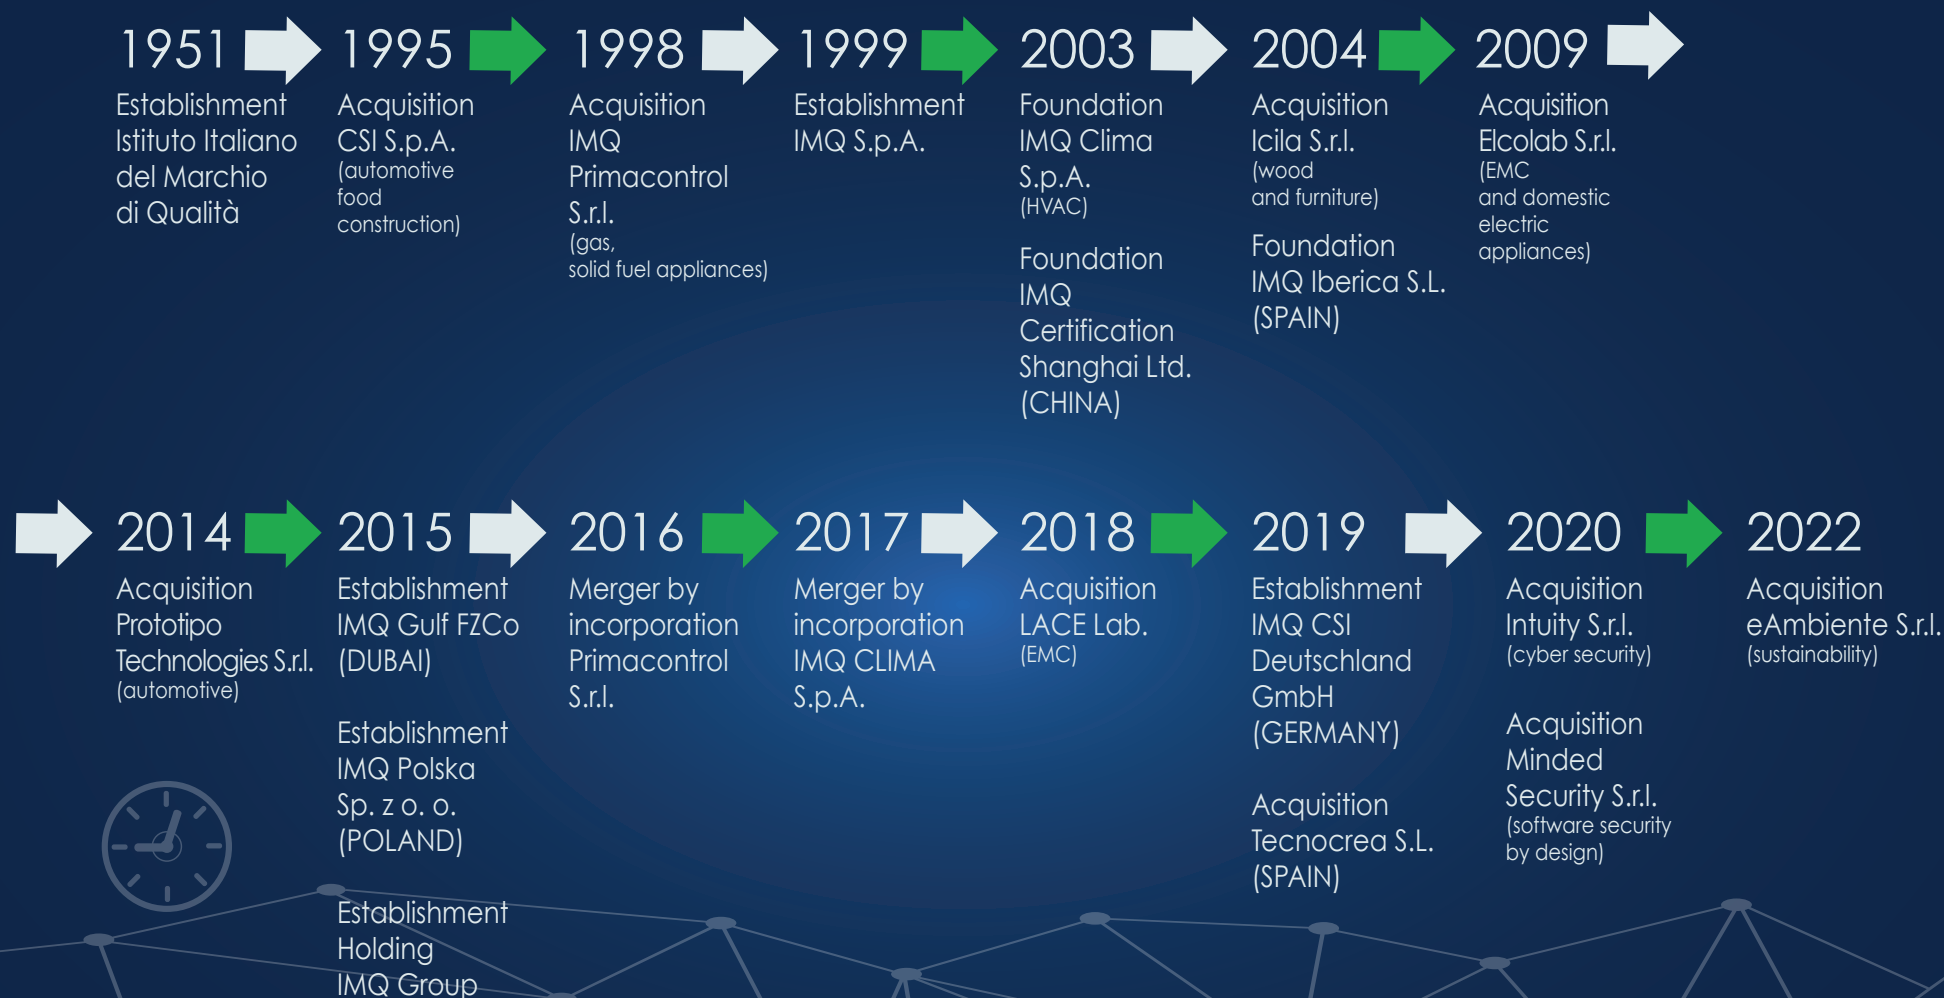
1951
Establishment
Istituto Italiano del Marchio di Qualità

1995
Acquisition
CSI S.p.A.
(automotive food construction)

1998
Acquisition
IMQ Primacontrol S.r.l.
(gas, solid fuel appliances)

1999
Establishment
IMQ S.p.A.

2003
Foundation
IMQ Clima S.p.A.
(HVAC)

Foundation
IMQ Certification Shanghai Ltd. (CHINA)

2004
Acquisition
Icila S.r.l.
(wood and furniture)

Foundation
IMQ Iberica S.L. (SPAIN)

2009
Acquisition
Elcolab S.r.l.
(EMC and domestic electric appliances)

2014
Acquisition
Prototipo Technologies S.r.l.
(automotive)

2015
Establishment
IMQ Gulf FZCo (DUBAI)

Establishment
IMQ Polska Sp. z o. o. (POLAND)

Establishment
Holding
IMQ Group

2016
Merger by incorporation Primacontrol S.r.l.

2017
Merger by incorporation IMQ CLIMA S.p.A.

2018
Acquisition
LACE Lab.
(EMC)

2019
Establishment
IMQ CSI Deutschland GmbH (GERMANY)

Acquisition
Tecnocrea S.L. (SPAIN)

2020
Acquisition
Intuity S.r.l.
(cyber security)

Acquisition
Minded Security S.r.l.
(software security by design)

2022
Acquisition
eAmbiente S.r.l.
(sustainability)